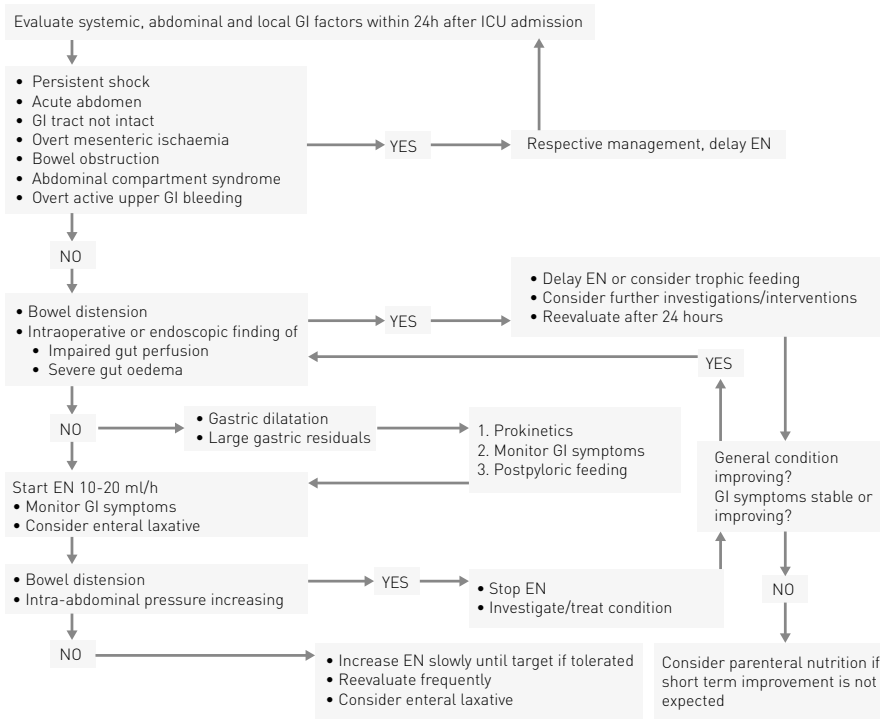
Evaluate systemic, abdominal and local GI factors within 24h after ICU admission

• Persistent shock
• Acute abdomen
• GI tract not intact
• Overt mesenteric ischaemia
• Bowel obstruction
• Abdominal compartment syndrome
• Overt active upper GI bleeding

YES

Respective management, delay EN

NO

• Bowel distension
• Intraoperative or endoscopic finding of
• Impaired gut perfusion
• Severe gut oedema

YES

• Delay EN or consider trophic feeding
• Consider further investigations/interventions
• Reevaluate after 24 hours

YES

NO

• Gastric dilatation
• Large gastric residuals

1. Prokinetics
2. Monitor GI symptoms
3. Postpyloric feeding

General condition improving?
GI symptoms stable or improving?

Start EN 10-20 ml/h
• Monitor GI symptoms
• Consider enteral laxative

• Bowel distension
• Intra-abdominal pressure increasing

YES

• Stop EN
• Investigate/treat condition

NO

NO

• Increase EN slowly until target if tolerated
• Reevaluate frequently
• Consider enteral laxative

Consider parenteral nutrition if short term improvement is not expected